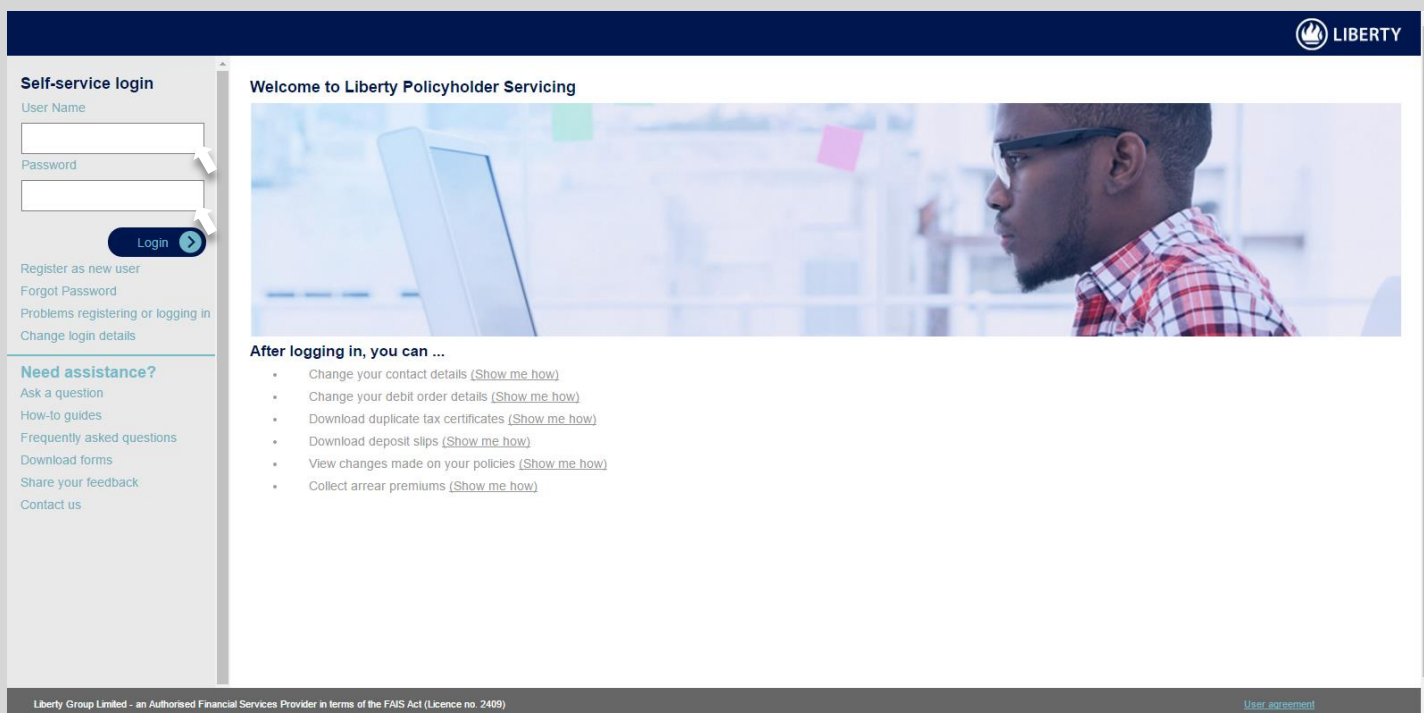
LIBERTY

Self-service login
User Name
Password
Login
Register as new user
Forgot Password
Problems registering or logging in
Change login details

Need assistance?
Ask a question
How-to guides
Frequently asked questions
Download forms
Share your feedback
Contact us

Welcome to Liberty Policyholder Servicing

After logging in, you can ...
- Change your contact details (Show me how)
- Change your debit order details (Show me how)
- Download duplicate tax certificates (Show me how)
- Download deposit slips (Show me how)
- View changes made on your policies (Show me how)
- Collect arrear premiums (Show me how)

Liberty Group Limited - an Authorised Financial Services Provider in terms of the FAIS Act (Licence no. 2409)
User agreement